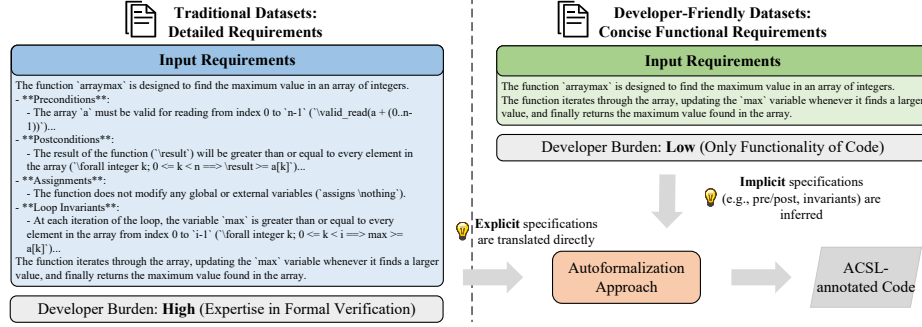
Traditional Datasets:
Detailed Requirements

Input Requirements

The function `arraymax` is designed to find the maximum value in an array of integers.
- **Preconditions**:
- The array `a` must be valid for reading from index 0 to `n-1` (`\valid_read(a + (0..n-1))`)...
- **Postconditions**:
- The result of the function (`\result`) will be greater than or equal to every element in the array (`\forall integer k; 0 <= k < n ==> \result >= a[k]`)...
- **Assignments**:
- The function does not modify any global or external variables (`assigns \nothing`).
- **Loop Invariants**:
- At each iteration of the loop, the variable `max` is greater than or equal to every element in the array from index 0 to `i-1` (`\forall integer k; 0 <= k < i ==> max >= a[k]`)...
The function iterates through the array, updating the `max` variable whenever it finds a larger value, and finally returns the maximum value found in the array.

Developer Burden: High (Expertise in Formal Verification)

Developer-Friendly Datasets:
Concise Functional Requirements

Input Requirements

The function `arraymax` is designed to find the maximum value in an array of integers.
The function iterates through the array, updating the `max` variable whenever it finds a larger value, and finally returns the maximum value found in the array.

Developer Burden: Low (Only Functionality of Code)

Implicit specifications (e.g., pre/post, invariants) are inferred

Explicit specifications are translated directly

Autoformalization Approach

ACSL-annotated Code